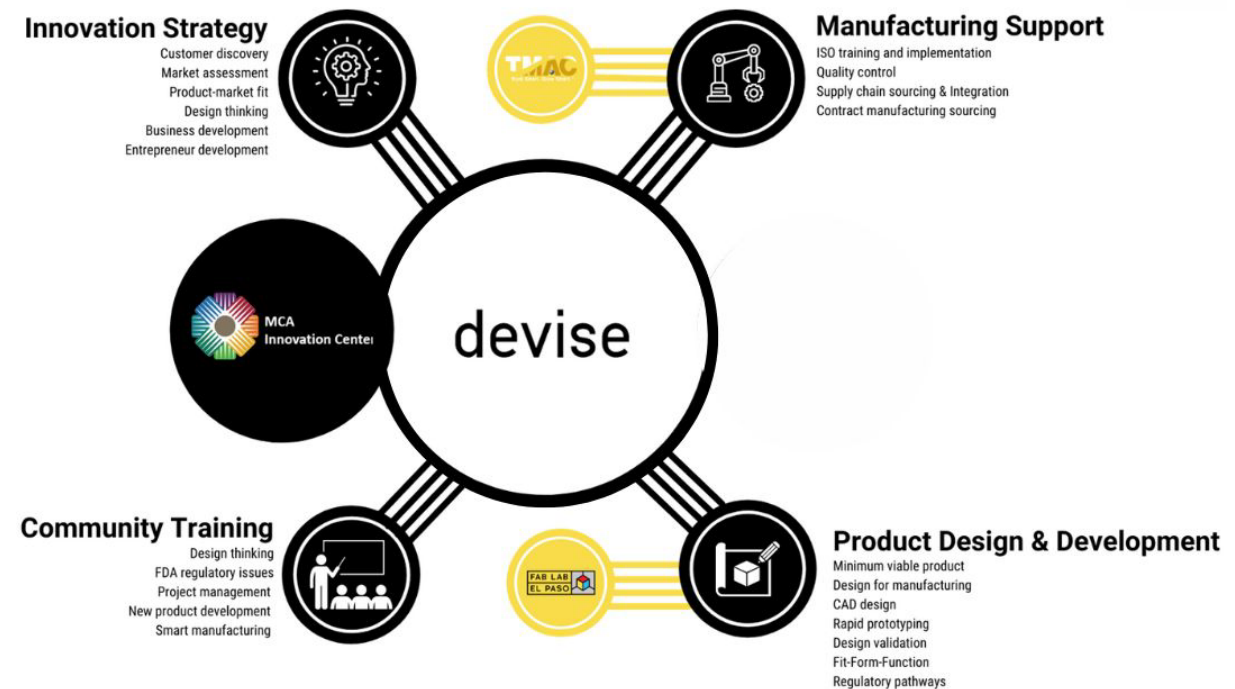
Innovation Strategy
Customer discovery
Market assessment
Product-market fit
Design thinking
Business development
Entrepreneur development

TMAC

Manufacturing Support
ISO training and implementation
Quality control
Supply chain sourcing & Integration
Contract manufacturing sourcing

MCA
Innovation Center

devise

Community Training
Design thinking
FDA regulatory issues
Project management
New product development
Smart manufacturing

FAB LAB
EL PASO

Product Design & Development
Minimum viable product
Design for manufacturing
CAD design
Rapid prototyping
Design validation
Fit-Form-Function
Regulatory pathways